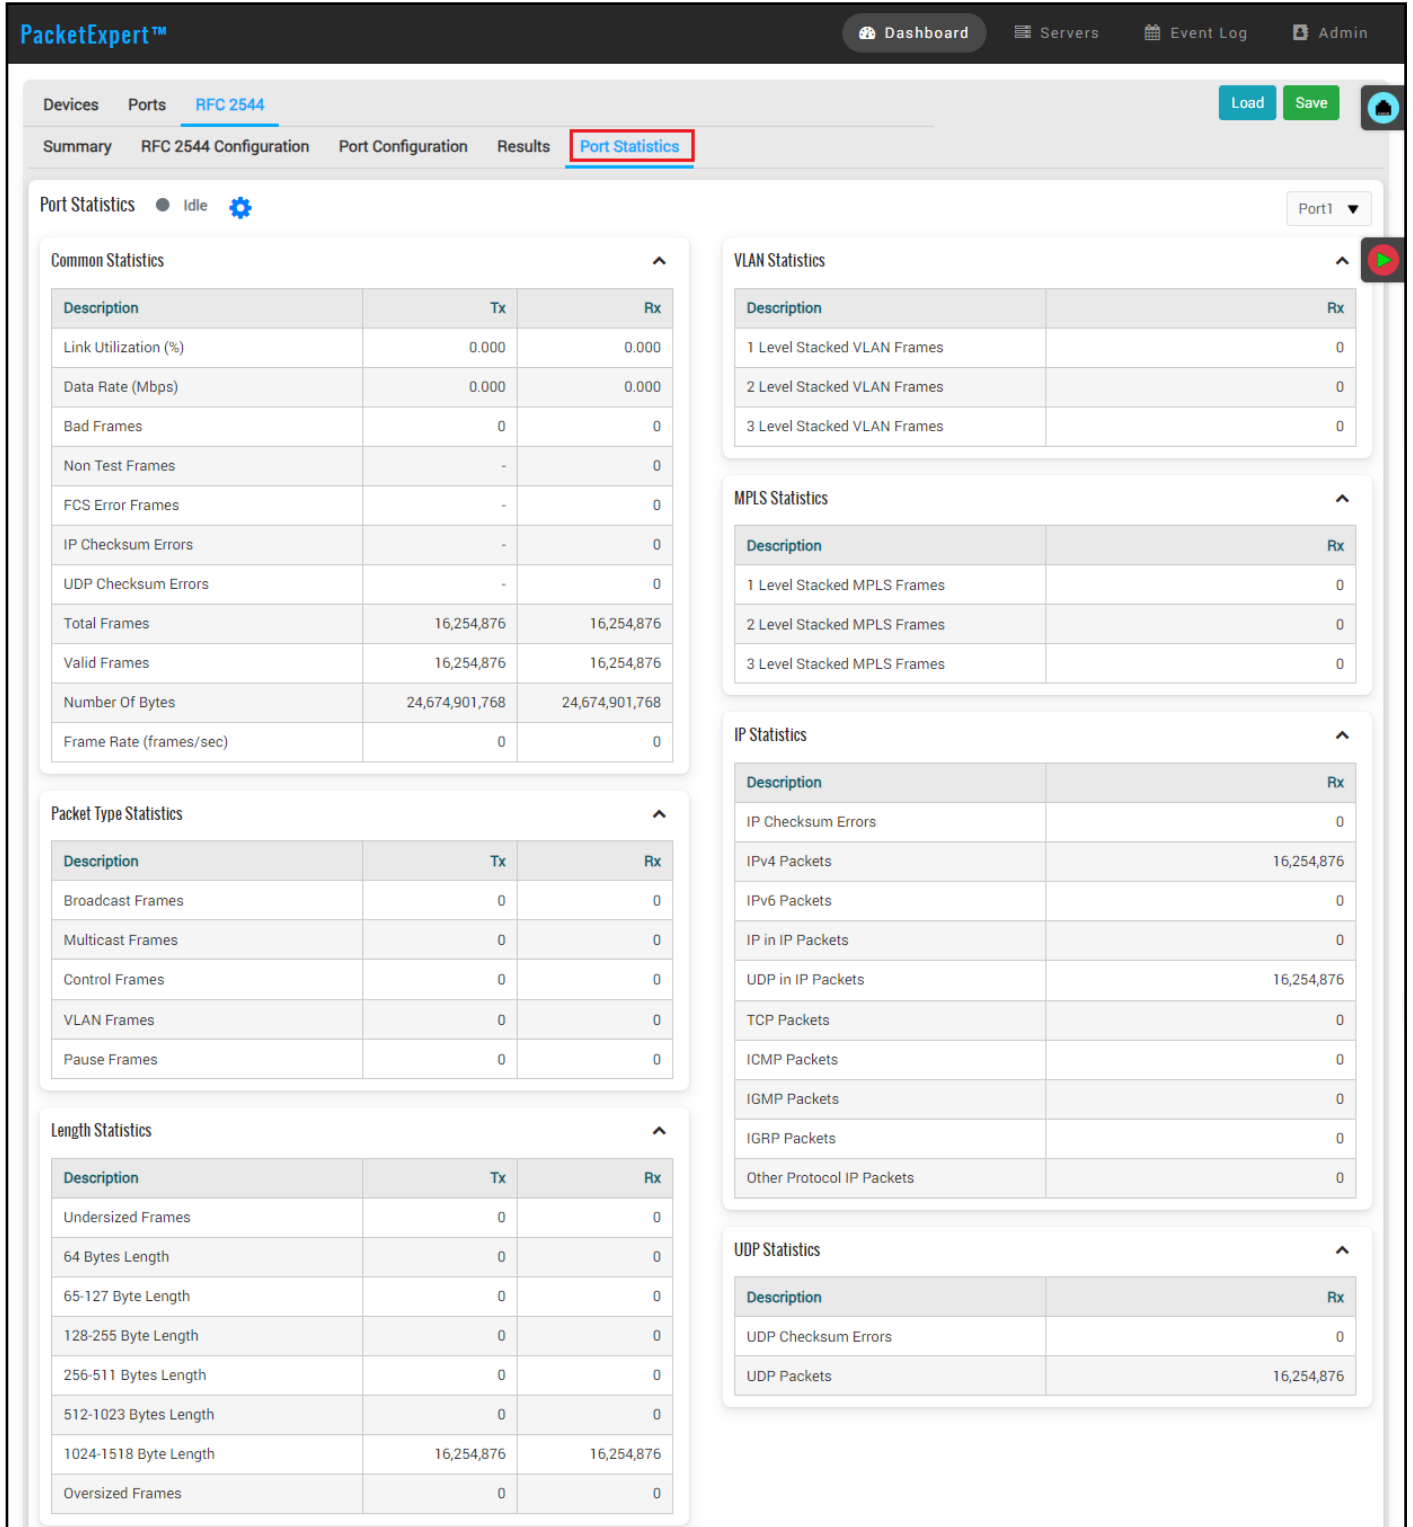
PacketExpert™

Dashboard Servers Event Log Admin

Devices Ports RFC 2544

Load Save

Summary RFC 2544 Configuration Port Configuration Results Port Statistics

Port Statistics Idle

Port1

Common Statistics

| Description | Tx | Rx |
|---|---|---|
| Link Utilization (%) | 0.000 | 0.000 |
| Data Rate (Mbps) | 0.000 | 0.000 |
| Bad Frames | 0 | 0 |
| Non Test Frames | - | 0 |
| FCS Error Frames | - | 0 |
| IP Checksum Errors | - | 0 |
| UDP Checksum Errors | - | 0 |
| Total Frames | 16,254,876 | 16,254,876 |
| Valid Frames | 16,254,876 | 16,254,876 |
| Number Of Bytes | 24,674,901,768 | 24,674,901,768 |
| Frame Rate (frames/sec) | 0 | 0 |

Packet Type Statistics

| Description | Tx | Rx |
|---|---|---|
| Broadcast Frames | 0 | 0 |
| Multicast Frames | 0 | 0 |
| Control Frames | 0 | 0 |
| VLAN Frames | 0 | 0 |
| Pause Frames | 0 | 0 |

Length Statistics

| Description | Tx | Rx |
|---|---|---|
| Undersized Frames | 0 | 0 |
| 64 Bytes Length | 0 | 0 |
| 65-127 Byte Length | 0 | 0 |
| 128-255 Byte Length | 0 | 0 |
| 256-511 Bytes Length | 0 | 0 |
| 512-1023 Bytes Length | 0 | 0 |
| 1024-1518 Byte Length | 16,254,876 | 16,254,876 |
| Oversized Frames | 0 | 0 |

VLAN Statistics

| Description | Rx |
|---|---|
| 1 Level Stacked VLAN Frames | 0 |
| 2 Level Stacked VLAN Frames | 0 |
| 3 Level Stacked VLAN Frames | 0 |

MPLS Statistics

| Description | Rx |
|---|---|
| 1 Level Stacked MPLS Frames | 0 |
| 2 Level Stacked MPLS Frames | 0 |
| 3 Level Stacked MPLS Frames | 0 |

IP Statistics

| Description | Rx |
|---|---|
| IP Checksum Errors | 0 |
| IPv4 Packets | 16,254,876 |
| IPv6 Packets | 0 |
| IP in IP Packets | 0 |
| UDP in IP Packets | 16,254,876 |
| TCP Packets | 0 |
| ICMP Packets | 0 |
| IGMP Packets | 0 |
| IGRP Packets | 0 |
| Other Protocol IP Packets | 0 |

UDP Statistics

| Description | Rx |
|---|---|
| UDP Checksum Errors | 0 |
| UDP Packets | 16,254,876 |